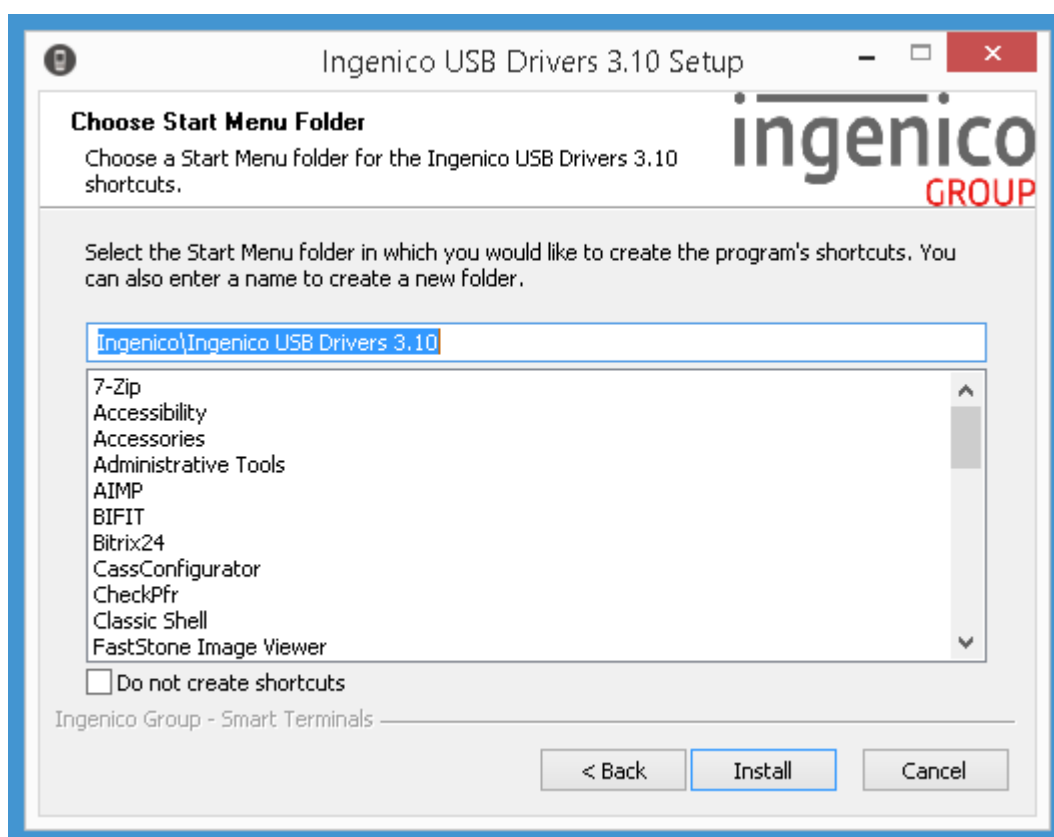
Ingenico USB Drivers 3.10 Setup

Choose Start Menu Folder

Choose a Start Menu folder for the Ingenico USB Drivers 3.10 shortcuts.

ingenico
GROUP

Select the Start Menu folder in which you would like to create the program's shortcuts. You can also enter a name to create a new folder.

Ingenico\Ingenico USB Drivers 3.10

7-Zip
Accessibility
Accessories
Administrative Tools
AIMP
BIFIT
Bitrix24
CassConfigurator
CheckPfr
Classic Shell
FastStone Image Viewer

Do not create shortcuts

Ingenico Group - Smart Terminals

< Back
Install
Cancel